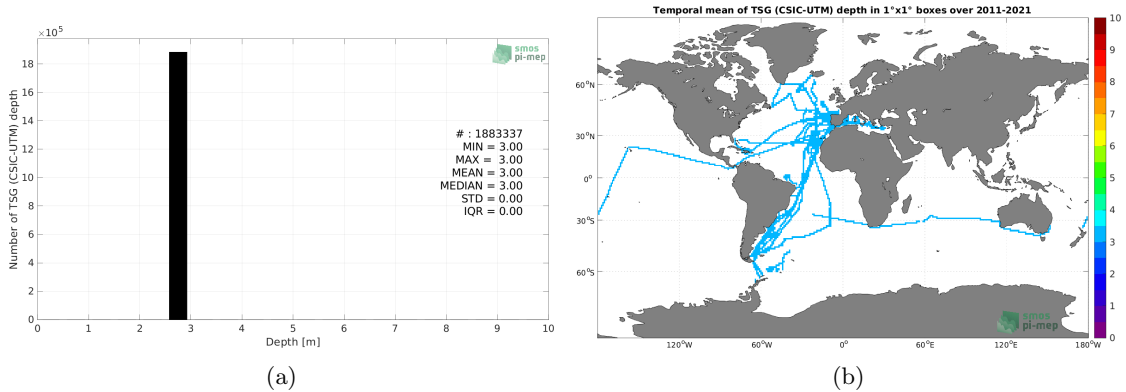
$\times10^5$

smos
pi-mep

18
16
14
12
10
8
6
4
2
0

Number of TSG (CSIC-UTM) depth

# : 1883337
MIN = 3.00
MAX = 3.00
MEAN = 3.00
MEDIAN = 3.00
STD = 0.00
IQR = 0.00

0 1 2 3 4 5 6 7 8 9 10
Depth [m]

(a)

Temporal mean of TSG (CSIC-UTM) depth in 1°x1° boxes over 2011-2021

60°N
30°N
0°
30°S
60°S

120°W 60°W 0° 60°E 120°E 180°W

smos
pi-mep

10
9
8
7
6
5
4
3
2
1
0

(b)